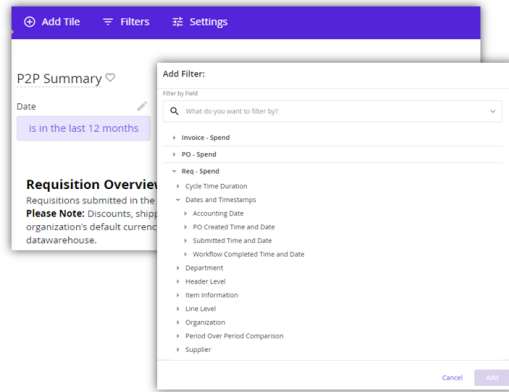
Add Tile Filters Settings

P2P Summary

Date

is in the last 12 months

Requisition Overvie

Requisitions submitted in the

Please Note: Discounts, shipp

organization's default currenc

datawarehouse.

Add Filter:

Filter by Field

What do you want to filter by?

Invoice - Spend

PO - Spend

Req - Spend

Cycle Time Duration

Dates and Timestamps

Accounting Date

PO Created Time and Date

Submitted Time and Date

Workflow Completed Time and Date

Department

Header Level

Item Information

Line Level

Organization

Period Over Period Comparison

Supplier

Cancel Add